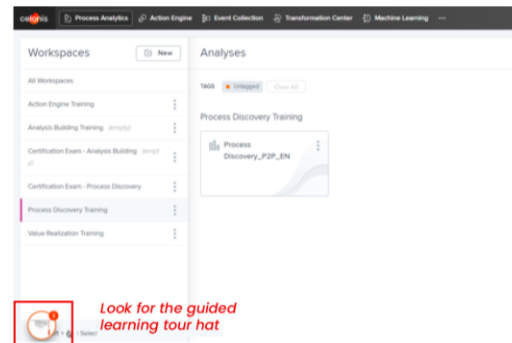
celonis | Process Analytics | Action Engine | Event Collection | Transformation Center | Machine Learning | ···

Workspaces
New

All Workspaces
Action Engine Training
Analysis Building Training (empty)
Certification Exam - Analysis Building (empty)
Certification Exam - Process Discovery
Process Discovery Training
Value Realization Training

Analyses
TAGS Untagged Clear All

Process Discovery Training

Process Discovery_P2P_EN

Look for the guided learning tour hat

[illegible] Select